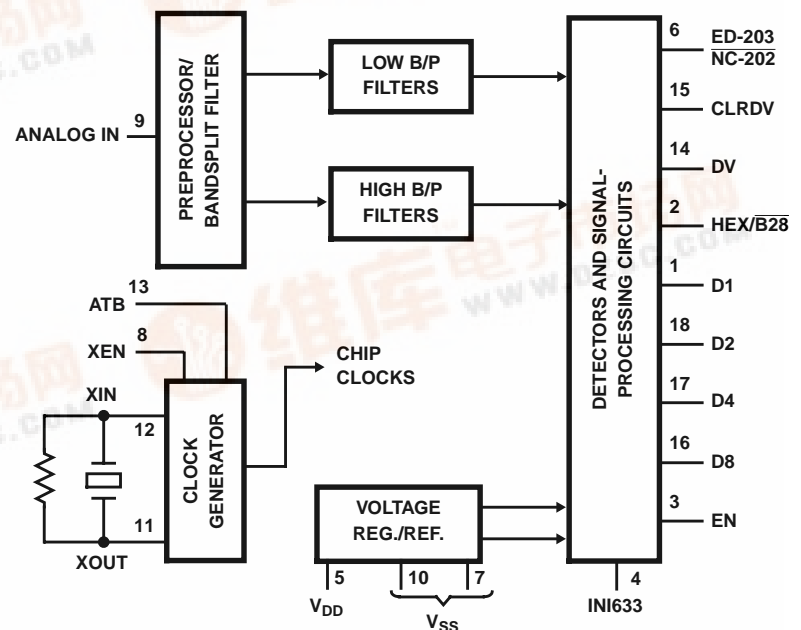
PREPROCESSOR/ BANDSPLIT FILTER

ANALOG IN 9

LOW B/P FILTERS

HIGH B/P FILTERS

DETECTORS AND SIGNAL-PROCESSING CIRCUITS

6 ED-203/$\overline{\text{NC-202}}$

15 CLRDV

14 DV

2 HEX/$\overline{\text{B28}}$

1 D1

18 D2

17 D4

16 D8

3 EN

13 ATB

8 XEN

XIN

12

11

XOUT

CLOCK GENERATOR

CHIP CLOCKS

VOLTAGE REG./REF.

5 $V_{DD}$

10 7 $V_{SS}$

4

INI633